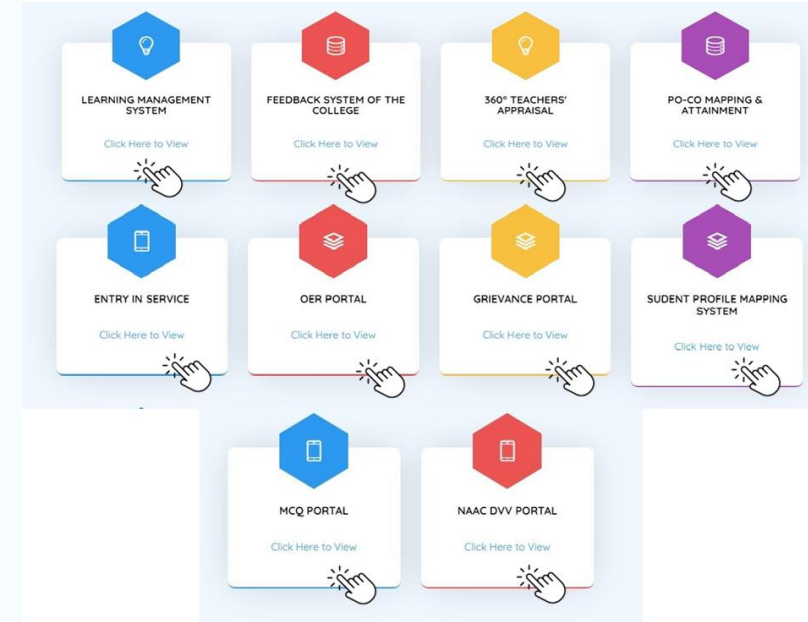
LEARNING MANAGEMENT SYSTEM

Click Here to View

FEEDBACK SYSTEM OF THE COLLEGE

Click Here to View

360° TEACHERS' APPRAISAL

Click Here to View

PO-CO MAPPING & ATTAINMENT

Click Here to View

ENTRY IN SERVICE

Click Here to View

OER PORTAL

Click Here to View

GRIEVANCE PORTAL

Click Here to View

SUDENT PROFILE MAPPING SYSTEM

Click Here to View

MCQ PORTAL

Click Here to View

NAAC DVV PORTAL

Click Here to View